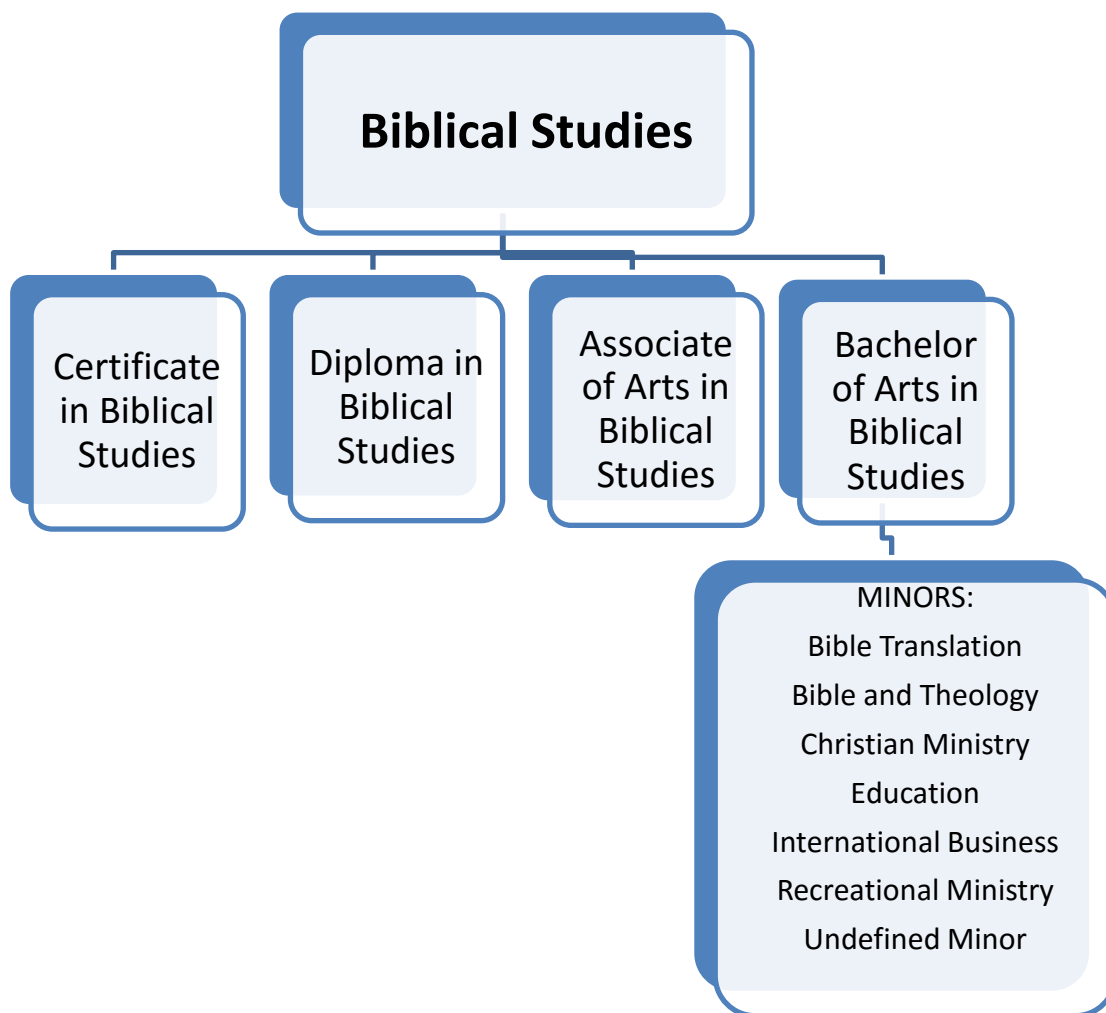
Biblical Studies

Certificate in Biblical Studies

Diploma in Biblical Studies

Associate of Arts in Biblical Studies

Bachelor of Arts in Biblical Studies

MINORS:
Bible Translation
Bible and Theology
Christian Ministry
Education
International Business
Recreational Ministry
Undefined Minor